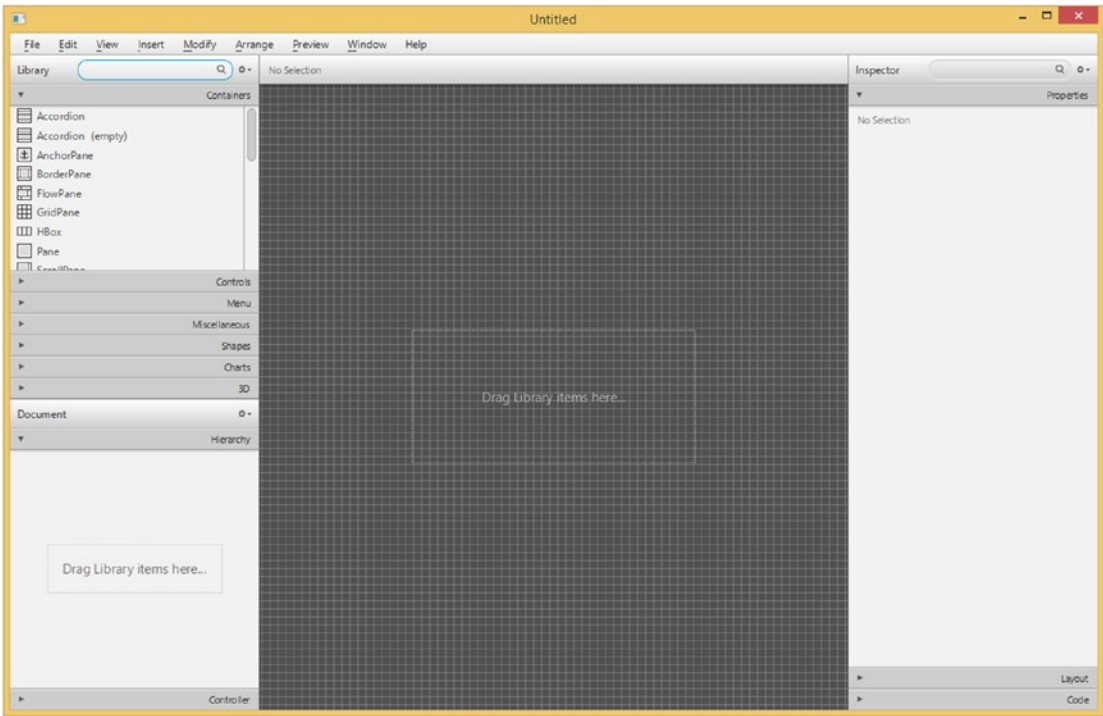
Untitled

File Edit View Insert Modify Arrange Preview Window Help

Library

Containers

Accordion

Accordion (empty)

AnchorPane

BorderPane

FlowPane

GridPane

HBox

Pane

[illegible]

Controls

Menu

Miscellaneous

Shapes

Charts

3D

Document

Hierarchy

Drag Library items here...

Controller

No Selection

Drag Library items here...

Inspector

Properties

No Selection

Layout

Code